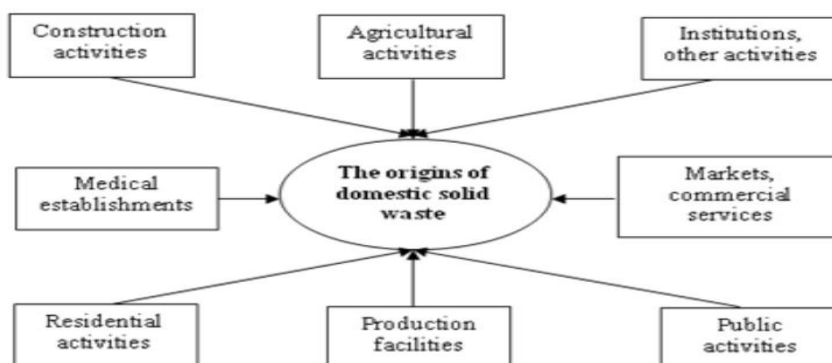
Construction activities

Agricultural activities

Institutions, other activities

Medical establishments

The origins of domestic solid waste

Markets, commercial services

Residential activities

Production facilities

Public activities